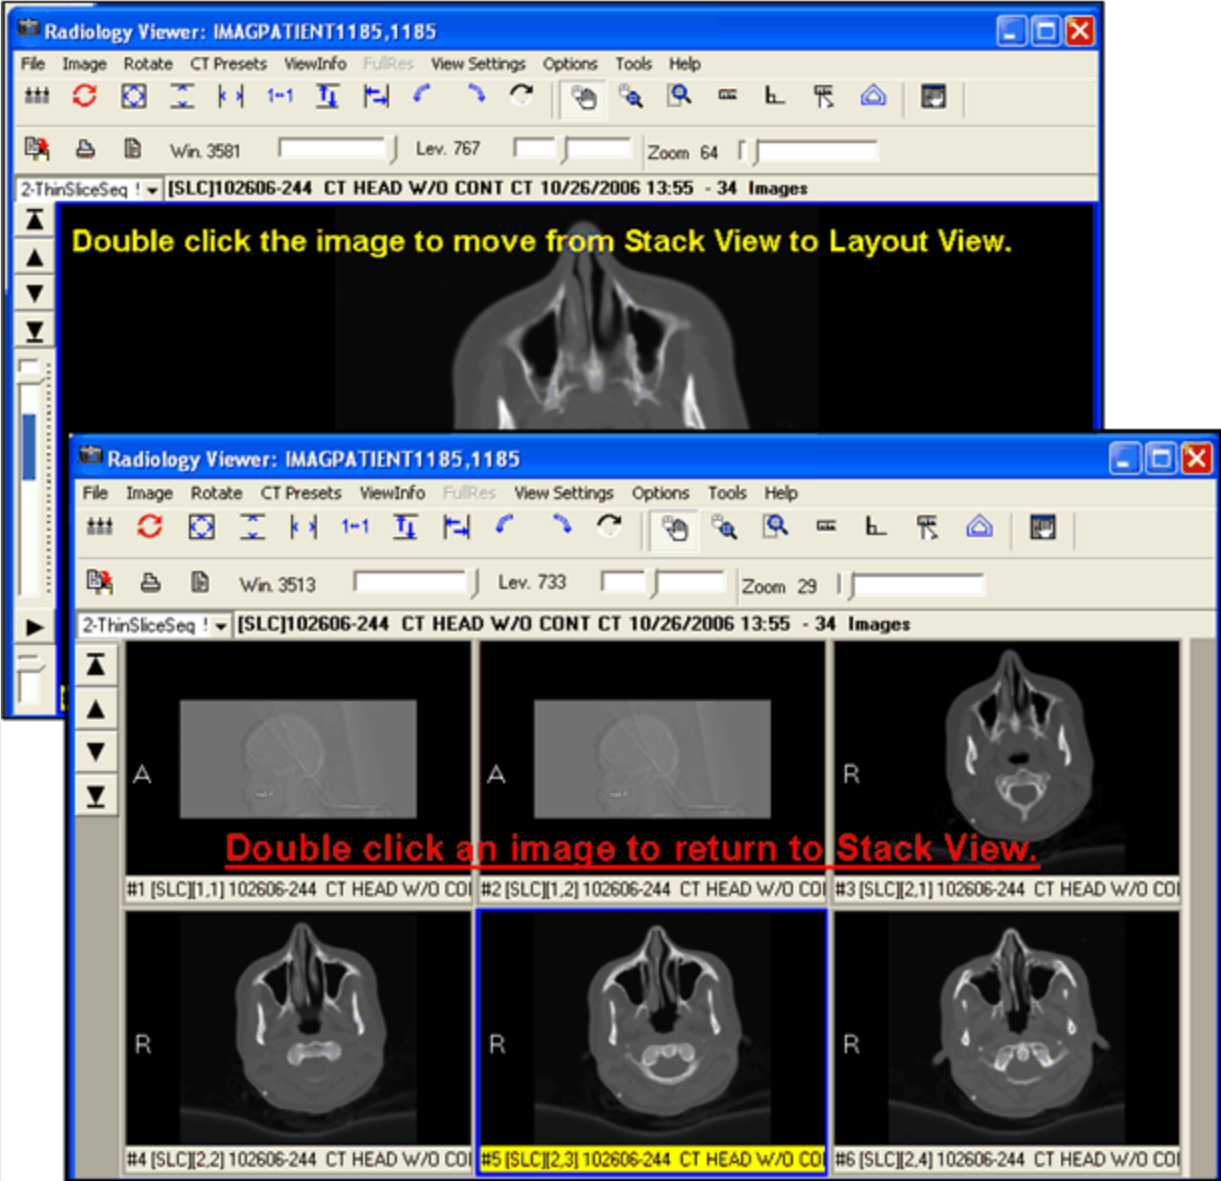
Radiology Viewer: IMAGPATIENT1185,1185

File Image Rotate CT Presets ViewInfo FullRes View Settings Options Tools Help

1:1

Win. 3581 Lev. 767 Zoom 64

2-ThinSliceSeq ! [SLC]102606-244 CT HEAD W/O CONT CT 10/26/2006 13:55 - 34 Images

Double click the image to move from Stack View to Layout View.

Radiology Viewer: IMAGPATIENT1185,1185

File Image Rotate CT Presets ViewInfo FullRes View Settings Options Tools Help

1:1

Win. 3513 Lev. 733 Zoom 29

2-ThinSliceSeq ! [SLC]102606-244 CT HEAD W/O CONT CT 10/26/2006 13:55 - 34 Images

A

A

R

Double click an image to return to Stack View.

#1 [SLC][1,1] 102606-244 CT HEAD W/O CO

#2 [SLC][1,2] 102606-244 CT HEAD W/O CO

#3 [SLC][2,1] 102606-244 CT HEAD W/O CO

R

R

R

#4 [SLC][2,2] 102606-244 CT HEAD W/O CO

#5 [SLC][2,3] 102606-244 CT HEAD W/O CO

#6 [SLC][2,4] 102606-244 CT HEAD W/O CO